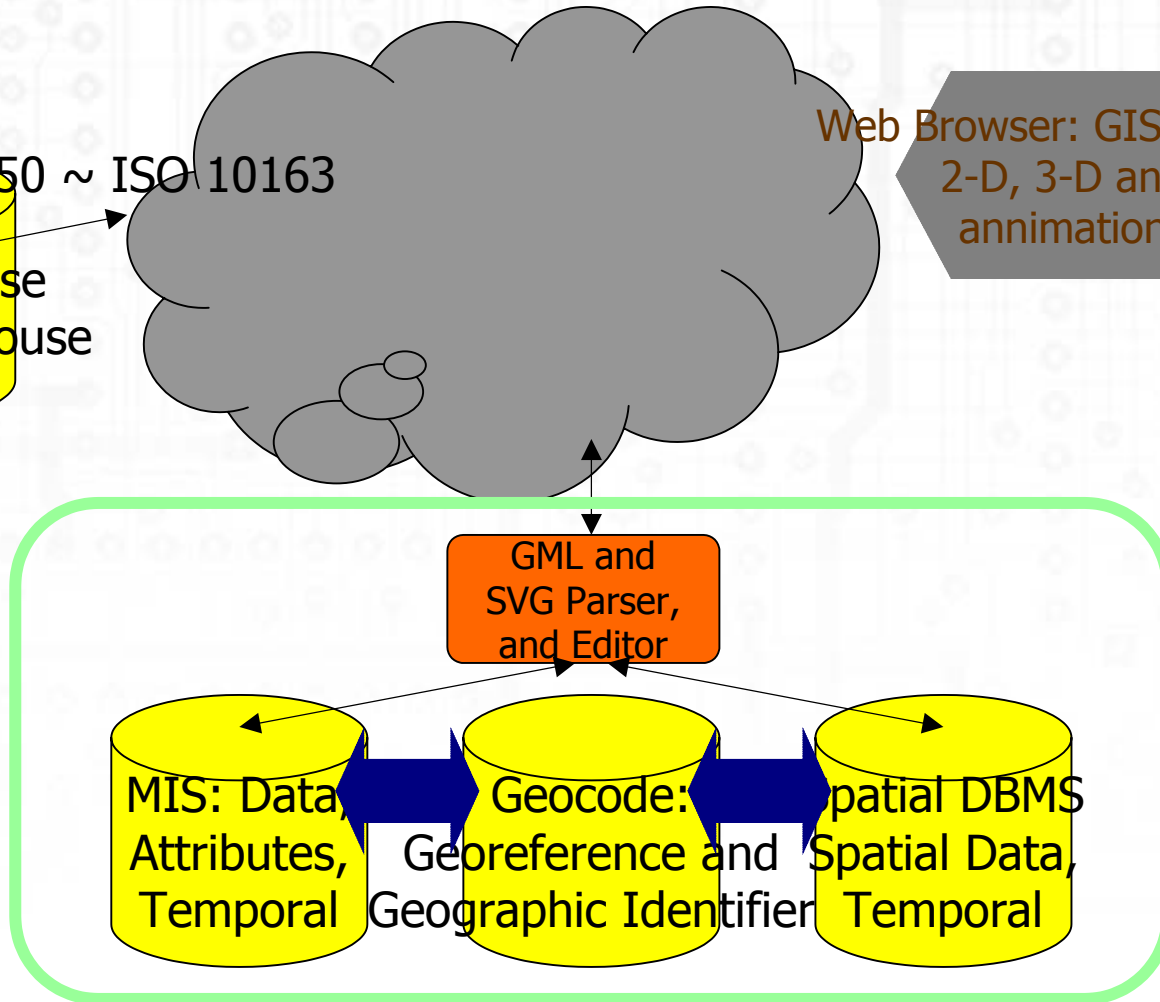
50 ~ ISO 10163

se
ouse

Web Browser: GIS
2-D, 3-D an
annimation

GML and
SVG Parser,
and Editor

MIS: Data,
Attributes,
Temporal

Geocode:
Georeference and
Geographic Identifier

patial DBMS
Spatial Data,
Temporal